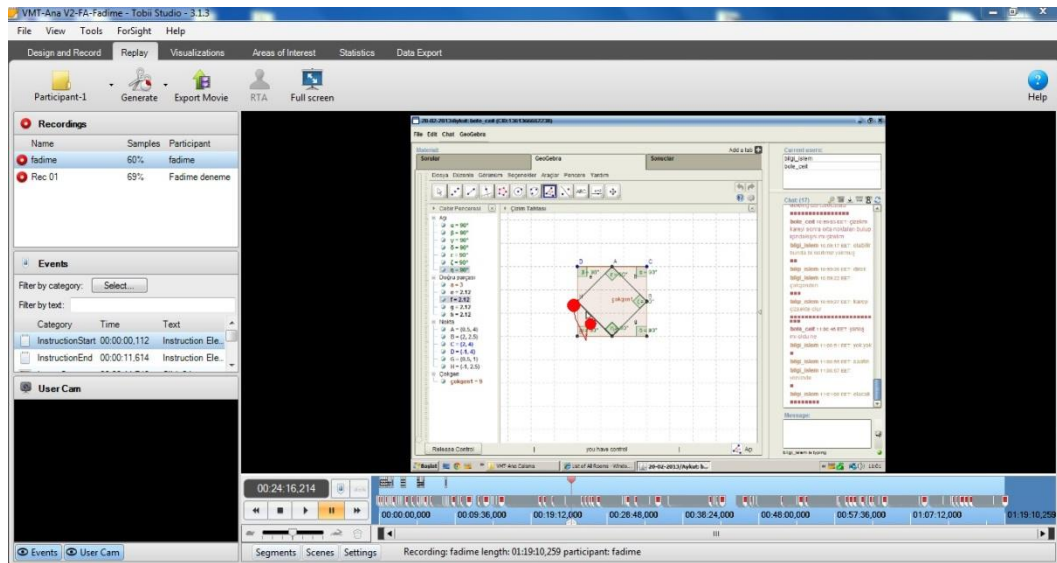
VMT-Ana V2-FA-Fadime - Tobii Studio - 3.1.3

File View Tools ForSight Help

Design and Record Replay Visualizations Areas of Interest Statistics Data Export

Participant-1 Generate Export Movie RTA Full screen Help

Recordings

| Name | Samples | Participant |
|---|---|---|
| fadime | 60% | fadime |
| Rec 01 | 69% | Fadime deneme |

Events

Filter by category: Select...

Filter by text:

| Category | Time | Text |
|---|---|---|
| InstructionStart | 00:00:00,112 | Instruction Ele... |
| InstructionEnd | 00:00:11,614 | Instruction Ele... |

User Cam

20-02-2013|Aykut: bole_cell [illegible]

File Edit Chat GeoGebra

Material: Add a tab

Sorular GeoGebra Sonuclar

Cebir Penceresi Çizim Tablası

Açı
α = 90°
β = 90°
γ = 90°
δ = 90°
ε = 90°
ζ = 90°
η = 90°
Doğru parçası
a = 3
e = 2.12
f = 2.12
g = 2.12
h = 2.12
Nokta
A = (0.5, 4)
B = (2, 2.5)
C = (2, 4)
D = (-1, 4)
G = (0.5, 1)
H = (-1, 2.5)
Çokgen
çokgen1 = 9

Current users:
bilgi_islem
bole_cell

Chat (17)

Message

Release Control you have control

00:24:16,214

00:00:00,000 00:09:36,000 00:19:12,000 00:28:48,000 00:38:24,000 00:48:00,000 00:57:36,000 01:07:12,000 01:19:10,259

Events User Cam Segments Scenes Settings Recording: fadime length: 01:19:10,259 participant: fadime